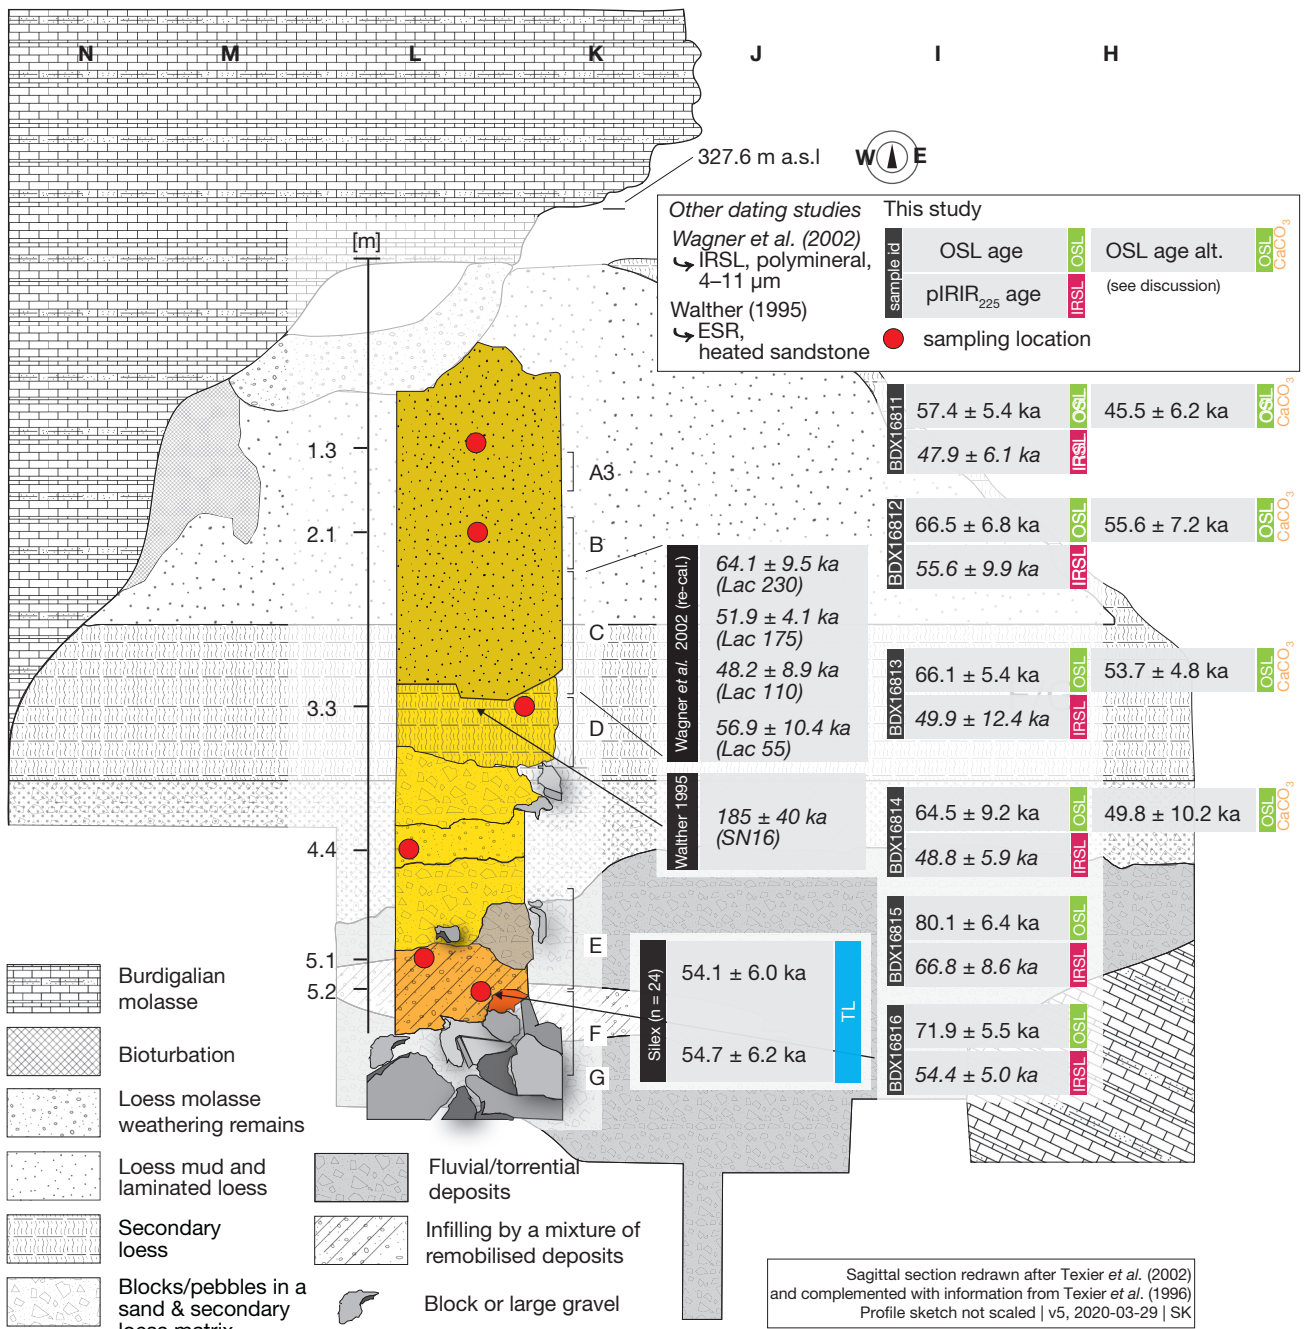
N M L K J I H

327.6 m a.s.l

W E

Other dating studies
Wagner et al. (2002)
↪ IRSL, polymineral, 4–11 µm
Walther (1995)
↪ ESR, heated sandstone

This study
sample id
OSL age OSL
pIRIR$_{225}$ age IRSL
OSL age alt. OSL CaCO$_3$
(see discussion)
sampling location

[m]
1.3
2.1
3.3
4.4
5.1
5.2

A3
B
C
D
E
F
G

BDX16811
57.4 ± 5.4 ka OSL
47.9 ± 6.1 ka IRSL
45.5 ± 6.2 ka OSL CaCO$_3$

BDX16812
66.5 ± 6.8 ka OSL
55.6 ± 9.9 ka IRSL
55.6 ± 7.2 ka OSL CaCO$_3$

Wagner et al. 2002 (re-cal.)
64.1 ± 9.5 ka (Lac 230)
51.9 ± 4.1 ka (Lac 175)
48.2 ± 8.9 ka (Lac 110)
56.9 ± 10.4 ka (Lac 55)

BDX16813
66.1 ± 5.4 ka OSL
49.9 ± 12.4 ka IRSL
53.7 ± 4.8 ka OSL CaCO$_3$

Walther 1995
185 ± 40 ka (SN16)

BDX16814
64.5 ± 9.2 ka OSL
48.8 ± 5.9 ka IRSL
49.8 ± 10.2 ka OSL CaCO$_3$

BDX16815
80.1 ± 6.4 ka OSL
66.8 ± 8.6 ka IRSL

Silex (n = 24)
54.1 ± 6.0 ka
54.7 ± 6.2 ka
TL

BDX16816
71.9 ± 5.5 ka OSL
54.4 ± 5.0 ka IRSL

Burdigalian molasse
Bioturbation
Loess molasse weathering remains
Loess mud and laminated loess
Secondary loess
Blocks/pebbles in a sand & secondary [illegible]
Fluvial/torrential deposits
Infilling by a mixture of remobilised deposits
Block or large gravel

Sagittal section redrawn after Texier et al. (2002) and complemented with information from Texier et al. (1996)
Profile sketch not scaled | v5, 2020-03-29 | SK